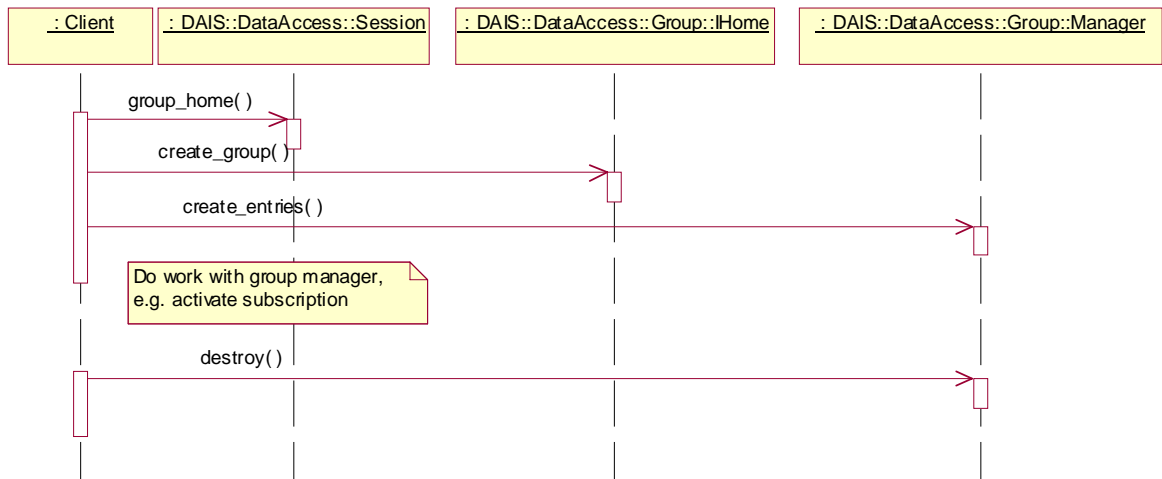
: Client

: DAIS::DataAccess::Session

: DAIS::DataAccess::Group::IHome

: DAIS::DataAccess::Group::Manager

group_home( )

create_group( )

create_entries( )

Do work with group manager, e.g. activate subscription

destroy( )